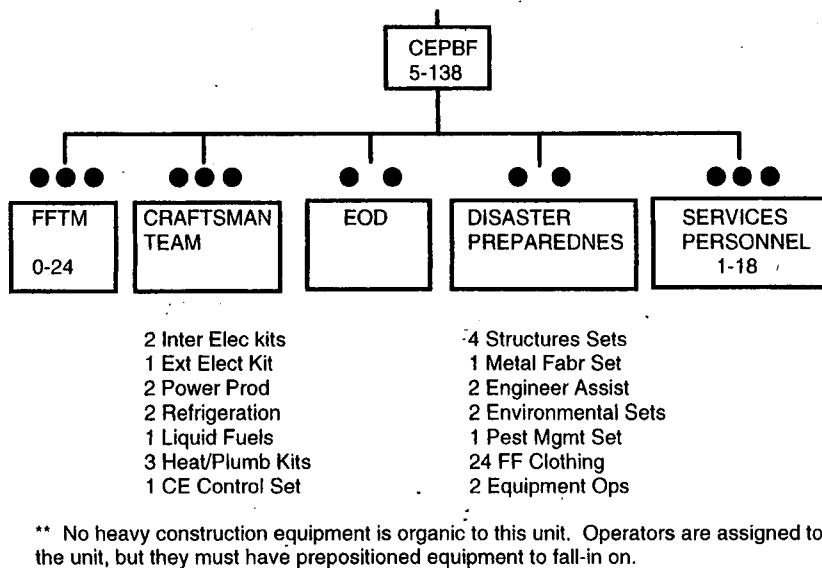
CEPBF
5-138

FFTM
0-24

CRAFTSMAN TEAM

EOD

DISASTER PREPAREDNES

SERVICES PERSONNEL
1-18

2 Inter Elec kits
1 Ext Elect Kit
2 Power Prod
2 Refrigeration
1 Liquid Fuels
3 Heat/Plumb Kits
1 CE Control Set

4 Structures Sets
1 Metal Fabr Set
2 Engineer Assist
2 Environmental Sets
1 Pest Mgmt Set
24 FF Clothing
2 Equipment Ops

** No heavy construction equipment is organic to this unit. Operators are assigned to the unit, but they must have prepositioned equipment to fall-in on.